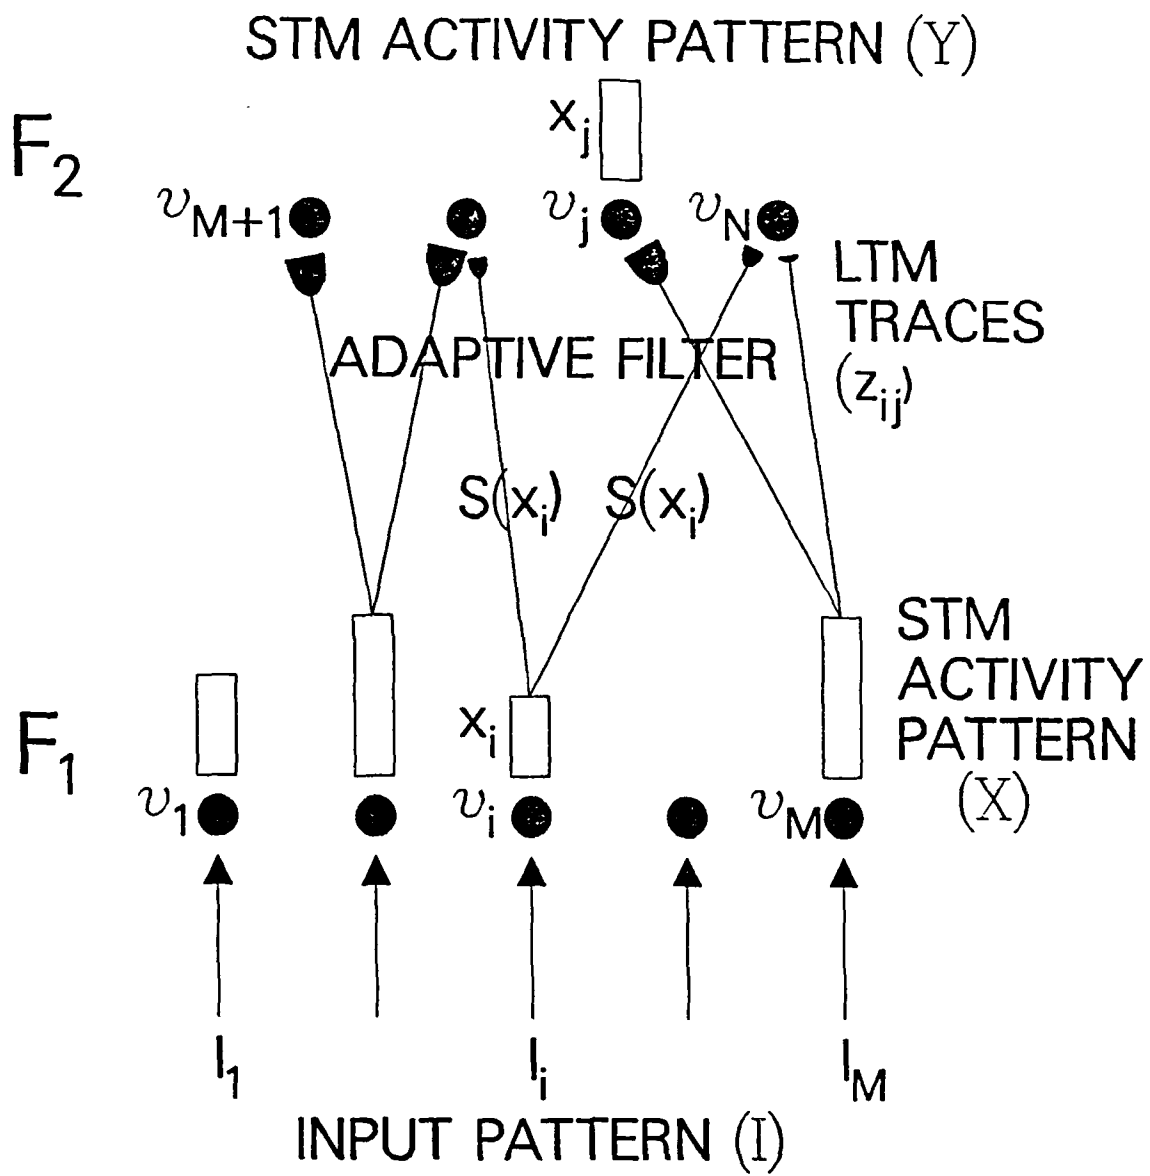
STM ACTIVITY PATTERN $(\mathbb{Y})$

$x_j$

$F_2$

$v_{M+1}$ $v_j$ $v_N$

LTM TRACES $(z_{ij})$

ADAPTIVE FILTER

$S(x_i)$ $S(x_i)$

STM ACTIVITY PATTERN $(\mathbb{X})$

$x_i$

$F_1$

$v_1$ $v_i$ $v_M$

$I_1$ $I_i$ $I_M$

INPUT PATTERN $(\mathbb{I})$